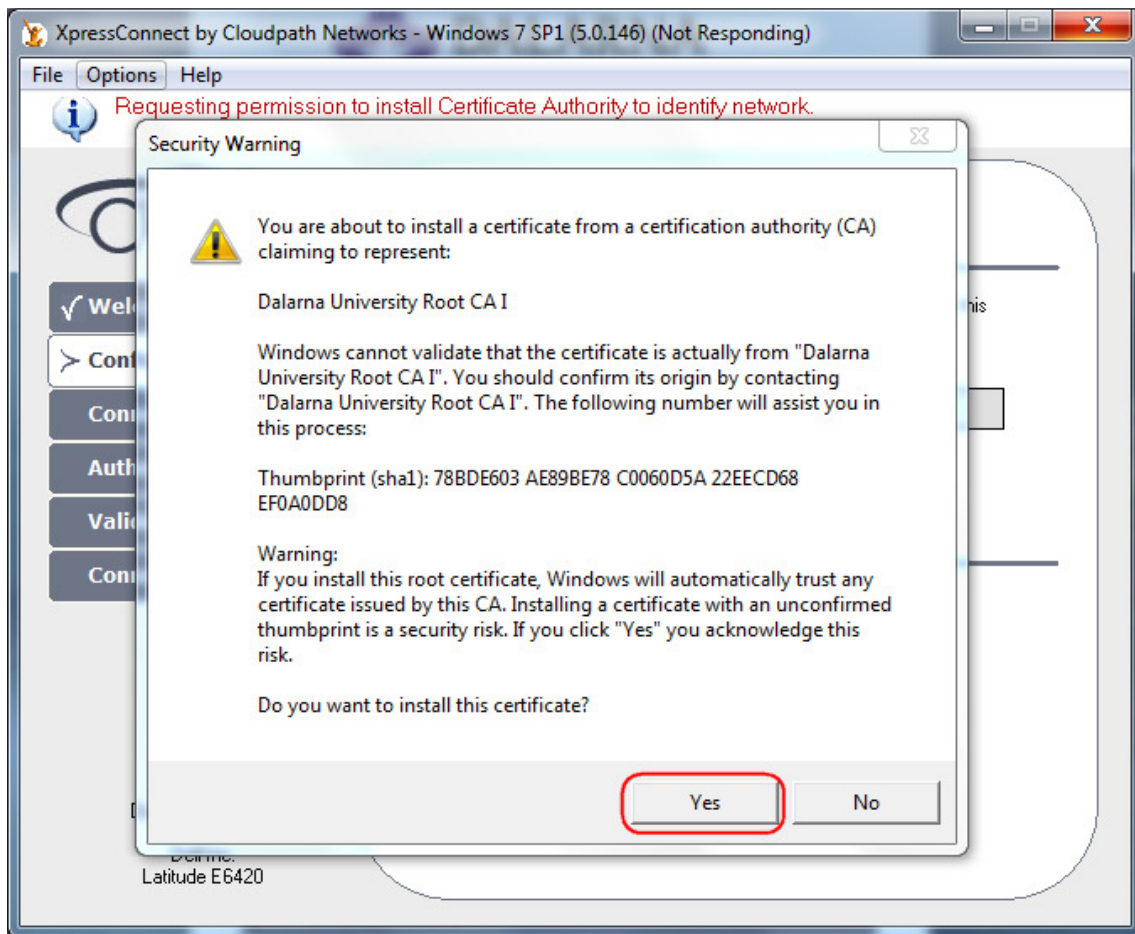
XpressConnect by Cloudpath Networks - Windows 7 SP1 (5.0.146) (Not Responding)

File Options Help

Requesting permission to install Certificate Authority to identify network.

√ Wel

> Con

Con

Auth

Vali

Con

his

Security Warning

You are about to install a certificate from a certification authority (CA) claiming to represent:

Dalarna University Root CA I

Windows cannot validate that the certificate is actually from "Dalarna University Root CA I". You should confirm its origin by contacting "Dalarna University Root CA I". The following number will assist you in this process:

Thumbprint (sha1): 78BDE603 AE89BE78 C0060D5A 22EECD68 EF0A0DD8

Warning:
If you install this root certificate, Windows will automatically trust any certificate issued by this CA. Installing a certificate with an unconfirmed thumbprint is a security risk. If you click "Yes" you acknowledge this risk.

Do you want to install this certificate?

Yes No

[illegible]

Dell Inc.
Latitude E6420